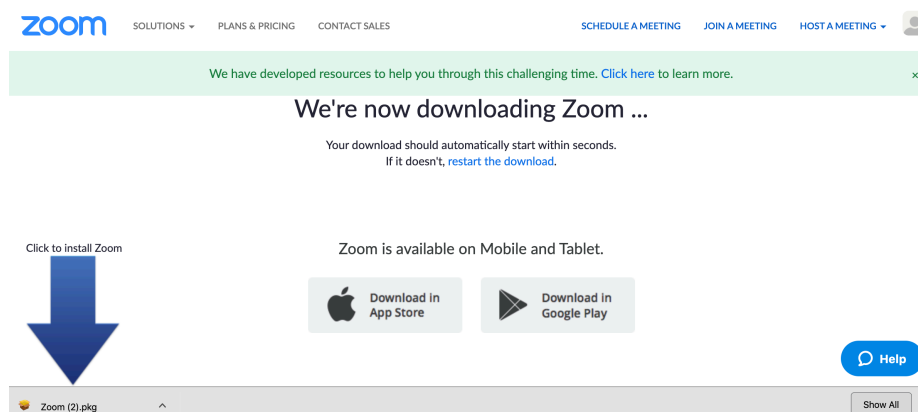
zoom SOLUTIONS PLANS & PRICING CONTACT SALES SCHEDULE A MEETING JOIN A MEETING HOST A MEETING

We have developed resources to help you through this challenging time. Click here to learn more. ×

We're now downloading Zoom ...

Your download should automatically start within seconds. If it doesn't, restart the download.

Click to install Zoom

Zoom is available on Mobile and Tablet.

Download in App Store

Download in Google Play

Help

Zoom (2).pkg

Show All